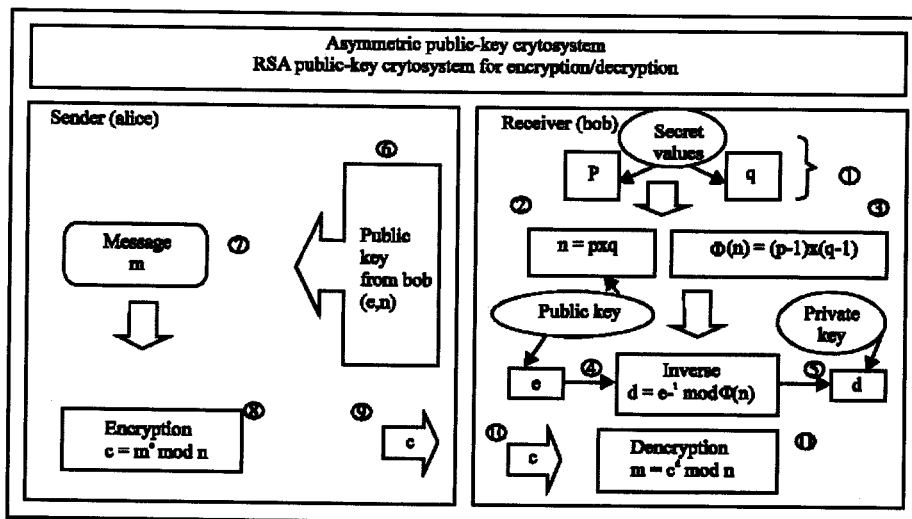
Asymmetric public-key crytosystem
RSA public-key crytosystem for encryption/decryption

Sender (alice)

⑥

Message
m

⑦

Public key from bob (e,n)

Encryption
$c = m^e \bmod n$

⑧

⑨

c

Receiver (bob)

Secret values

P

q

①

②

③

n = pxq

$\Phi(n) = (p-1)x(q-1)$

Public key

Private key

e

④

Inverse
$d = e^{-1} \bmod \Phi(n)$

⑤

d

⑩

c

Dencryption
$m = c^d \bmod n$

⑪